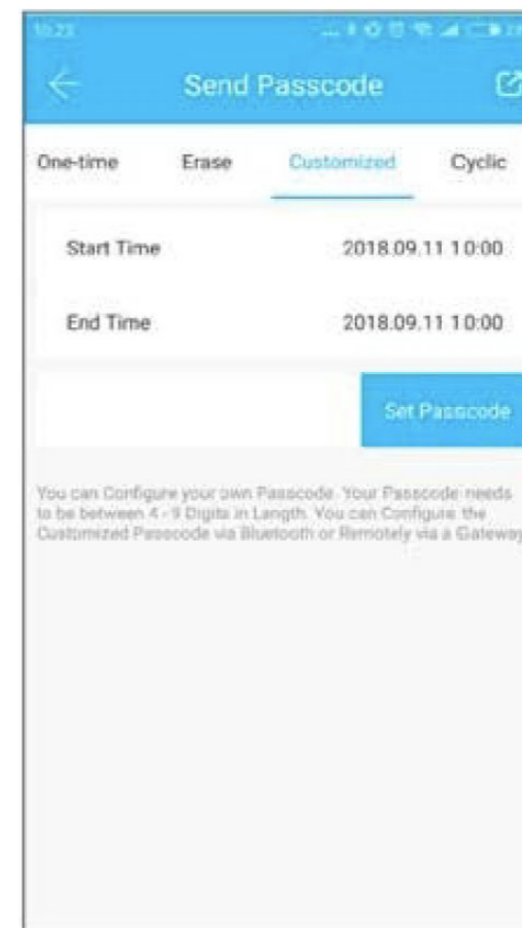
10:23

Send Passcode

One-time
Erase
Customized
Cyclic

Start Time
2018.09.11 10:00

End Time
2018.09.11 10:00

Set Passcode

You can Configure your own Passcode. Your Passcode needs to be between 4 - 9 Digits in Length. You can Configure the Customized Passcode via Bluetooth or Remotely via a Gateway